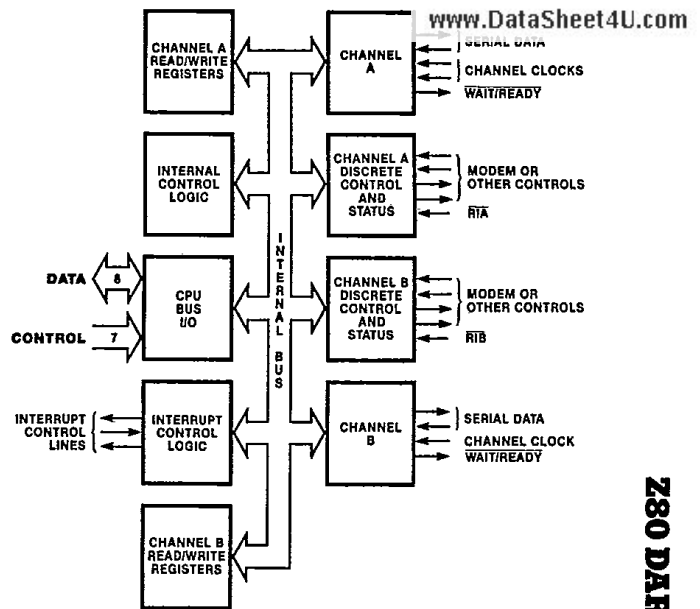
www.DataSheet4U.com

CHANNEL A READ/WRITE REGISTERS

CHANNEL A

SERIAL DATA

CHANNEL CLOCKS

$\overline{\text{WAIT}}$/READY

INTERNAL CONTROL LOGIC

CHANNEL A DISCRETE CONTROL AND STATUS

MODEM OR OTHER CONTROLS

$\overline{\text{RIA}}$

DATA

8

CPU BUS I/O

INTERNAL BUS

CHANNEL B DISCRETE CONTROL AND STATUS

MODEM OR OTHER CONTROLS

$\overline{\text{RIB}}$

CONTROL

7

INTERRUPT CONTROL LINES

INTERRUPT CONTROL LOGIC

CHANNEL B

SERIAL DATA

CHANNEL CLOCK

$\overline{\text{WAIT}}$/READY

CHANNEL B READ/WRITE REGISTERS

Z80 DAF